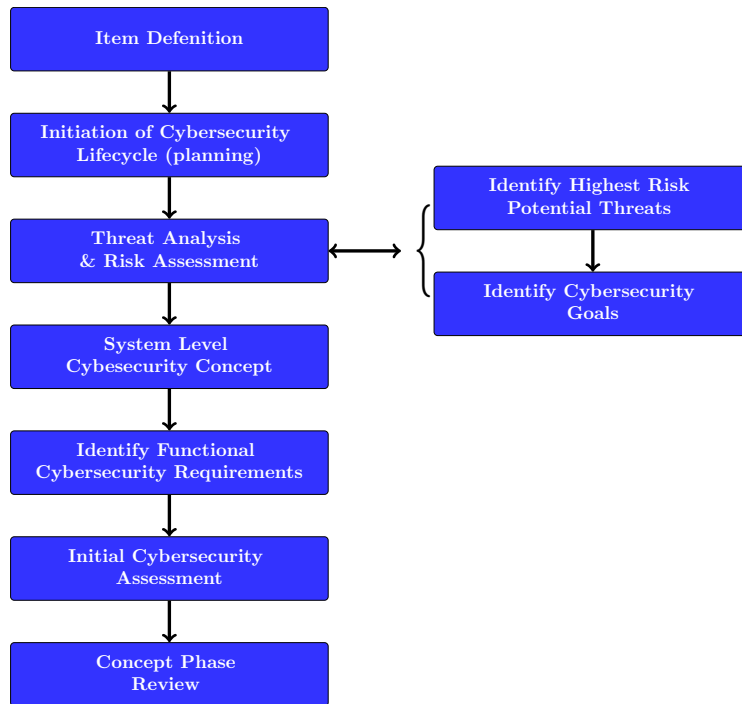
Item Defenition

Initiation of Cybersecurity Lifecycle (planning)

Threat Analysis & Risk Assessment

Identify Highest Risk Potential Threats

Identify Cybersecurity Goals

System Level Cybesecurity Concept

Identify Functional Cybersecurity Requirements

Initial Cybersecurity Assessment

Concept Phase Review